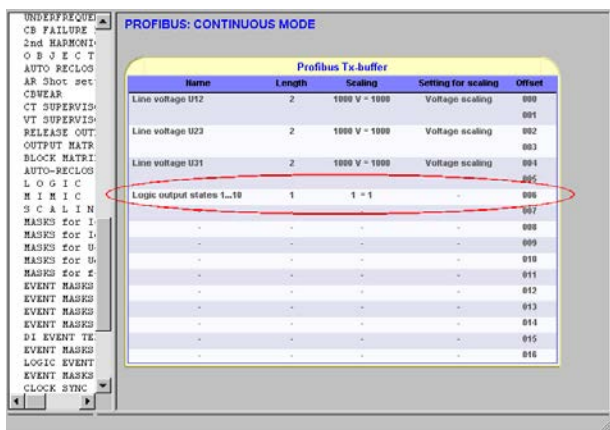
UNDERFREQUE
CB FAILURE
2nd HARMONI
O B J E C T
AUTO RECLOS
AR Shot set
CBWEAR
CT SUPERVIS
VT SUPERVIS
RELEASE OUT
OUTPUT MATR
BLOCK MATRI
AUTO-RECLOS
L O G I C
M I M I C
S C A L I N
MASKS for I
MASKS for I
MASKS for U
MASKS for U
MASKS for f
EVENT MASKS
EVENT MASKS
EVENT MASKS
EVENT MASKS
DI EVENT TE
EVENT MASKS
LOGIC EVENT
EVENT MASKS
CLOCK SYNC

PROFIBUS: CONTINUOUS MODE

Profibus Tx-buffer

| Name | Length | Scaling | Setting for scaling | Offset |
|---|---|---|---|---|
| Line voltage U12 | 2 | 1000 V = 1000 | Voltage scaling | 000 |
| | | | | 001 |
| Line voltage U23 | 2 | 1000 V = 1000 | Voltage scaling | 002 |
| | | | | 003 |
| Line voltage U31 | 2 | 1000 V = 1000 | Voltage scaling | 004 |
| | | | | 005 |
| Logic output states 1...10 | 1 | 1 = 1 | - | 006 |
| | | | | 007 |
| - | - | - | - | 008 |
| - | - | - | - | 009 |
| - | - | - | - | 010 |
| - | - | - | - | 011 |
| - | - | - | - | 012 |
| - | - | - | - | 013 |
| - | - | - | - | 014 |
| - | - | - | - | 015 |
| - | - | - | - | 016 |